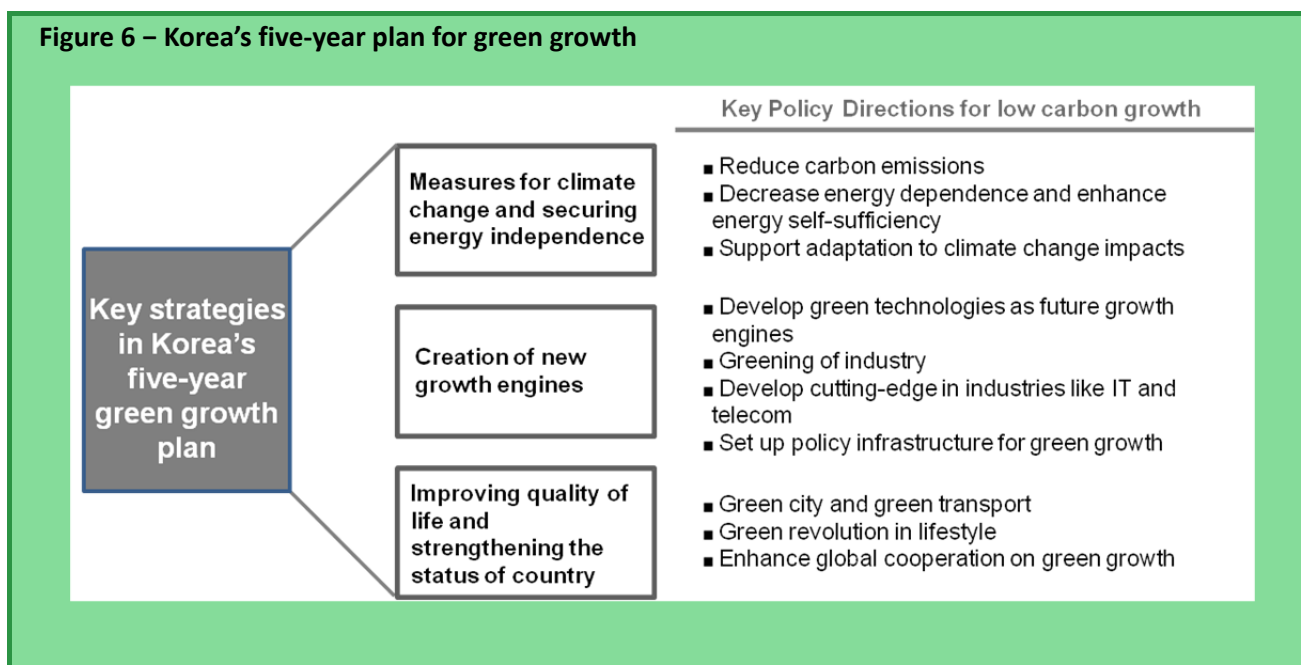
Figure 6 − Korea’s five-year plan for green growth

Key Policy Directions for low carbon growth

Key strategies in Korea’s five-year green growth plan

Measures for climate change and securing energy independence

▪ Reduce carbon emissions
▪ Decrease energy dependence and enhance energy self-sufficiency
▪ Support adaptation to climate change impacts

Creation of new growth engines

▪ Develop green technologies as future growth engines
▪ Greening of industry
▪ Develop cutting-edge in industries like IT and telecom
▪ Set up policy infrastructure for green growth

Improving quality of life and strengthening the status of country

▪ Green city and green transport
▪ Green revolution in lifestyle
▪ Enhance global cooperation on green growth